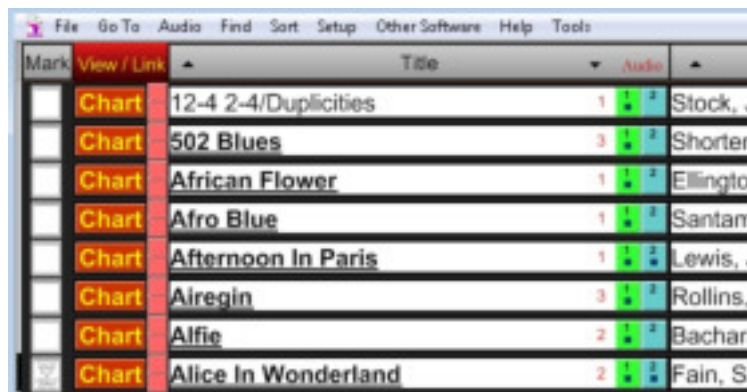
File Go To Audio Find Sort Setup Other Software Help Tools

| Mark | View / Link | Title | Audio | |
|---|---|---|---|---|
| | Chart | 12-4 2-4/Duplicities | 1 | Stock, |
| | Chart | 502 Blues | 3 | Shorter |
| | Chart | African Flower | 1 | Ellingto |
| | Chart | Afro Blue | 1 | Santam |
| | Chart | Afternoon In Paris | 1 | Lewis, |
| | Chart | Airegin | 3 | Rollins, |
| | Chart | Alfie | 2 | Bachar |
| | Chart | Alice In Wonderland | 2 | Fain, S |